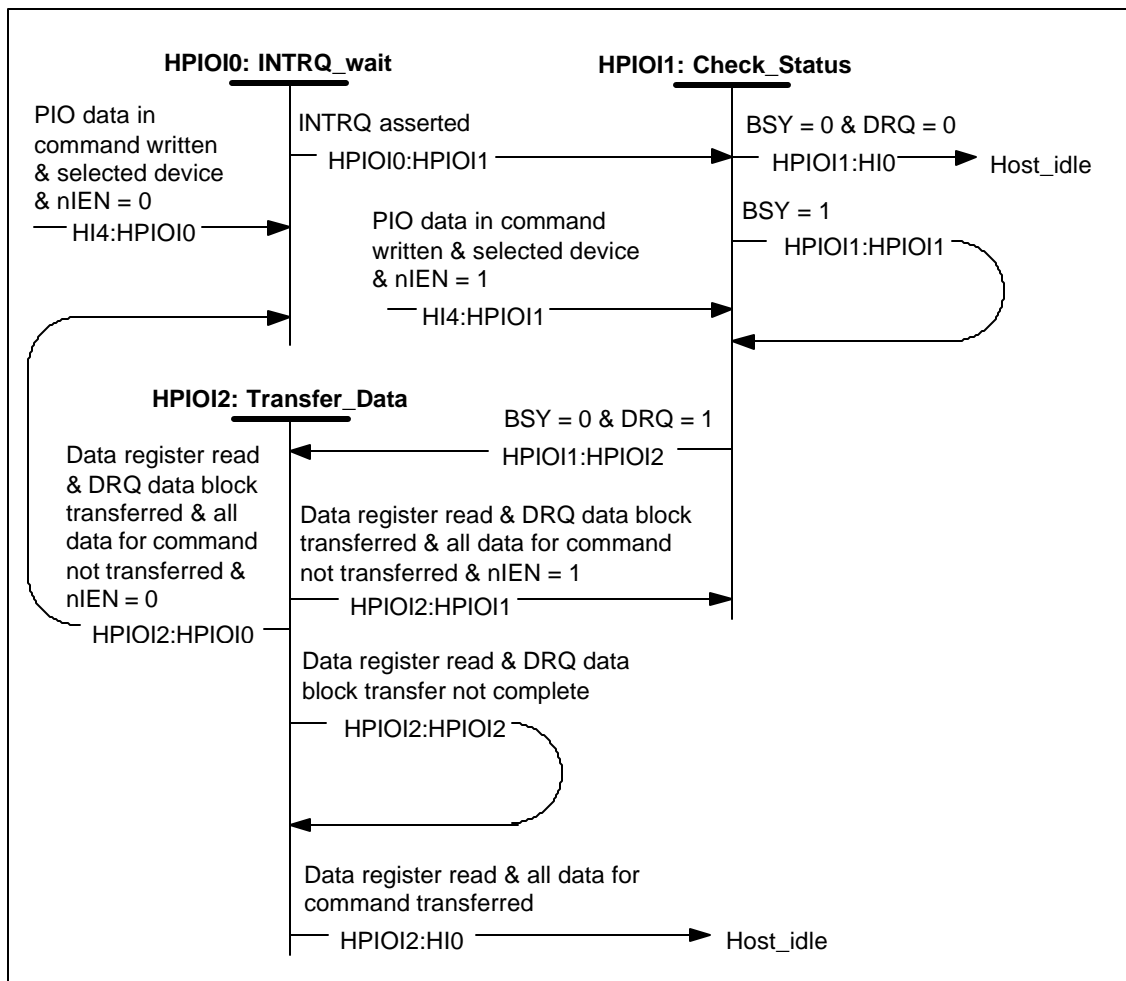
HPIOI0: INTRQ_wait

HPIOI1: Check_Status

PIO data in command written & selected device & nIEN = 0

HI4:HPIOI0

INTRQ asserted

HPIOI0:HPIOI1

BSY = 0 & DRQ = 0

HPIOI1:HI0

Host_idle

BSY = 1

HPIOI1:HPIOI1

PIO data in command written & selected device & nIEN = 1

HI4:HPIOI1

HPIOI2: Transfer_Data

BSY = 0 & DRQ = 1

HPIOI1:HPIOI2

Data register read & DRQ data block transferred & all data for command not transferred & nIEN = 0

HPIOI2:HPIOI0

Data register read & DRQ data block transferred & all data for command not transferred & nIEN = 1

HPIOI2:HPIOI1

Data register read & DRQ data block transfer not complete

HPIOI2:HPIOI2

Data register read & all data for command transferred

HPIOI2:HI0

Host_idle